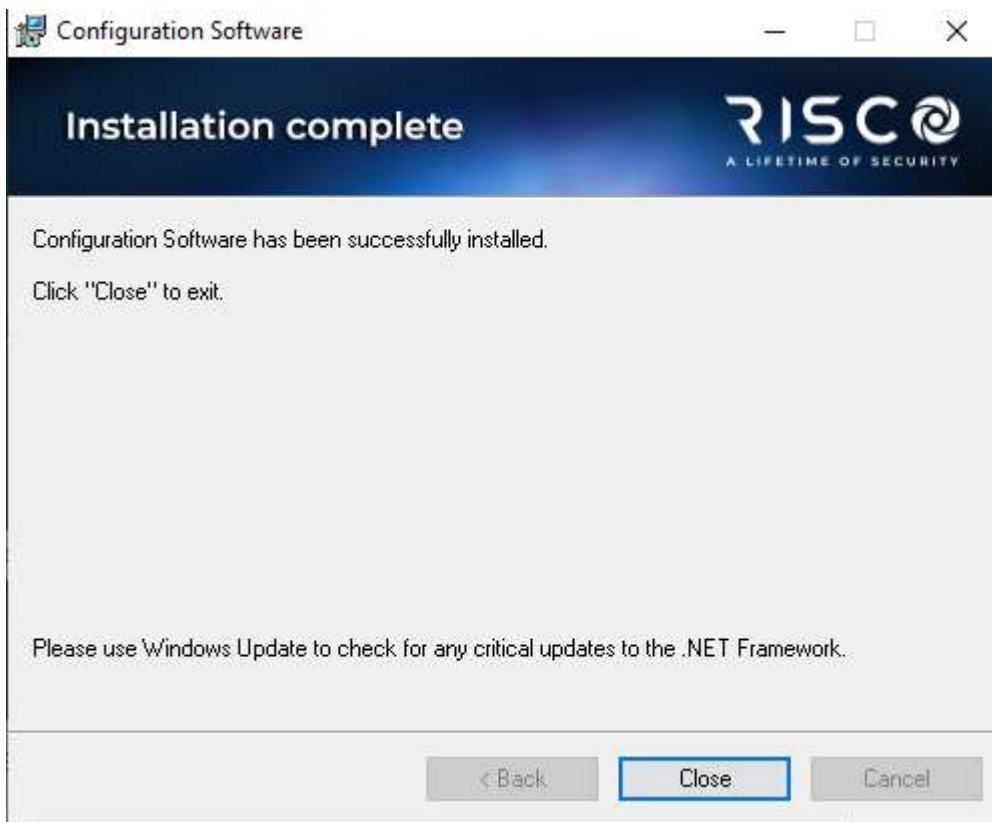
Configuration Software

Installation complete

RISCO
A LIFETIME OF SECURITY

Configuration Software has been successfully installed.

Click "Close" to exit.

Please use Windows Update to check for any critical updates to the .NET Framework.

< Back Close Cancel